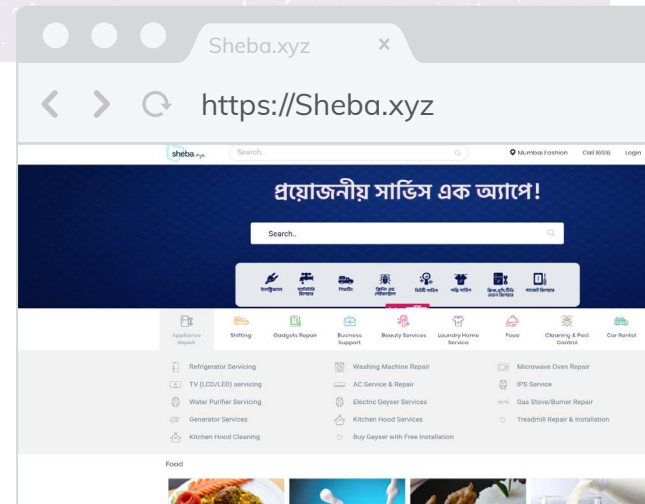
Sheba.xyz ×

https://Sheba.xyz

sheba.xyz Search.. Mumbai Fashion Call 16516 Login

প্রয়োজনীয় সার্ভিস এক অ্যাপে!

Search..

Appliance Repair
Shifting
Gadgets Repair
Business Support
Beauty Services
Laundry Home Service
Food
Cleaning & Pest Control
Car Rental

Refrigerator Servicing
Washing Machine Repair
Microwave Oven Repair
TV (LCD/LED) servicing
AC Service & Repair
IPS Service
Water Purifier Servicing
Electric Geyser Services
Gas Stove/Burner Repair
Generator Services
Kitchen Hood Services
Treadmill Repair & Installation
Kitchen Hood Cleaning
Buy Geyser with Free Installation

Food